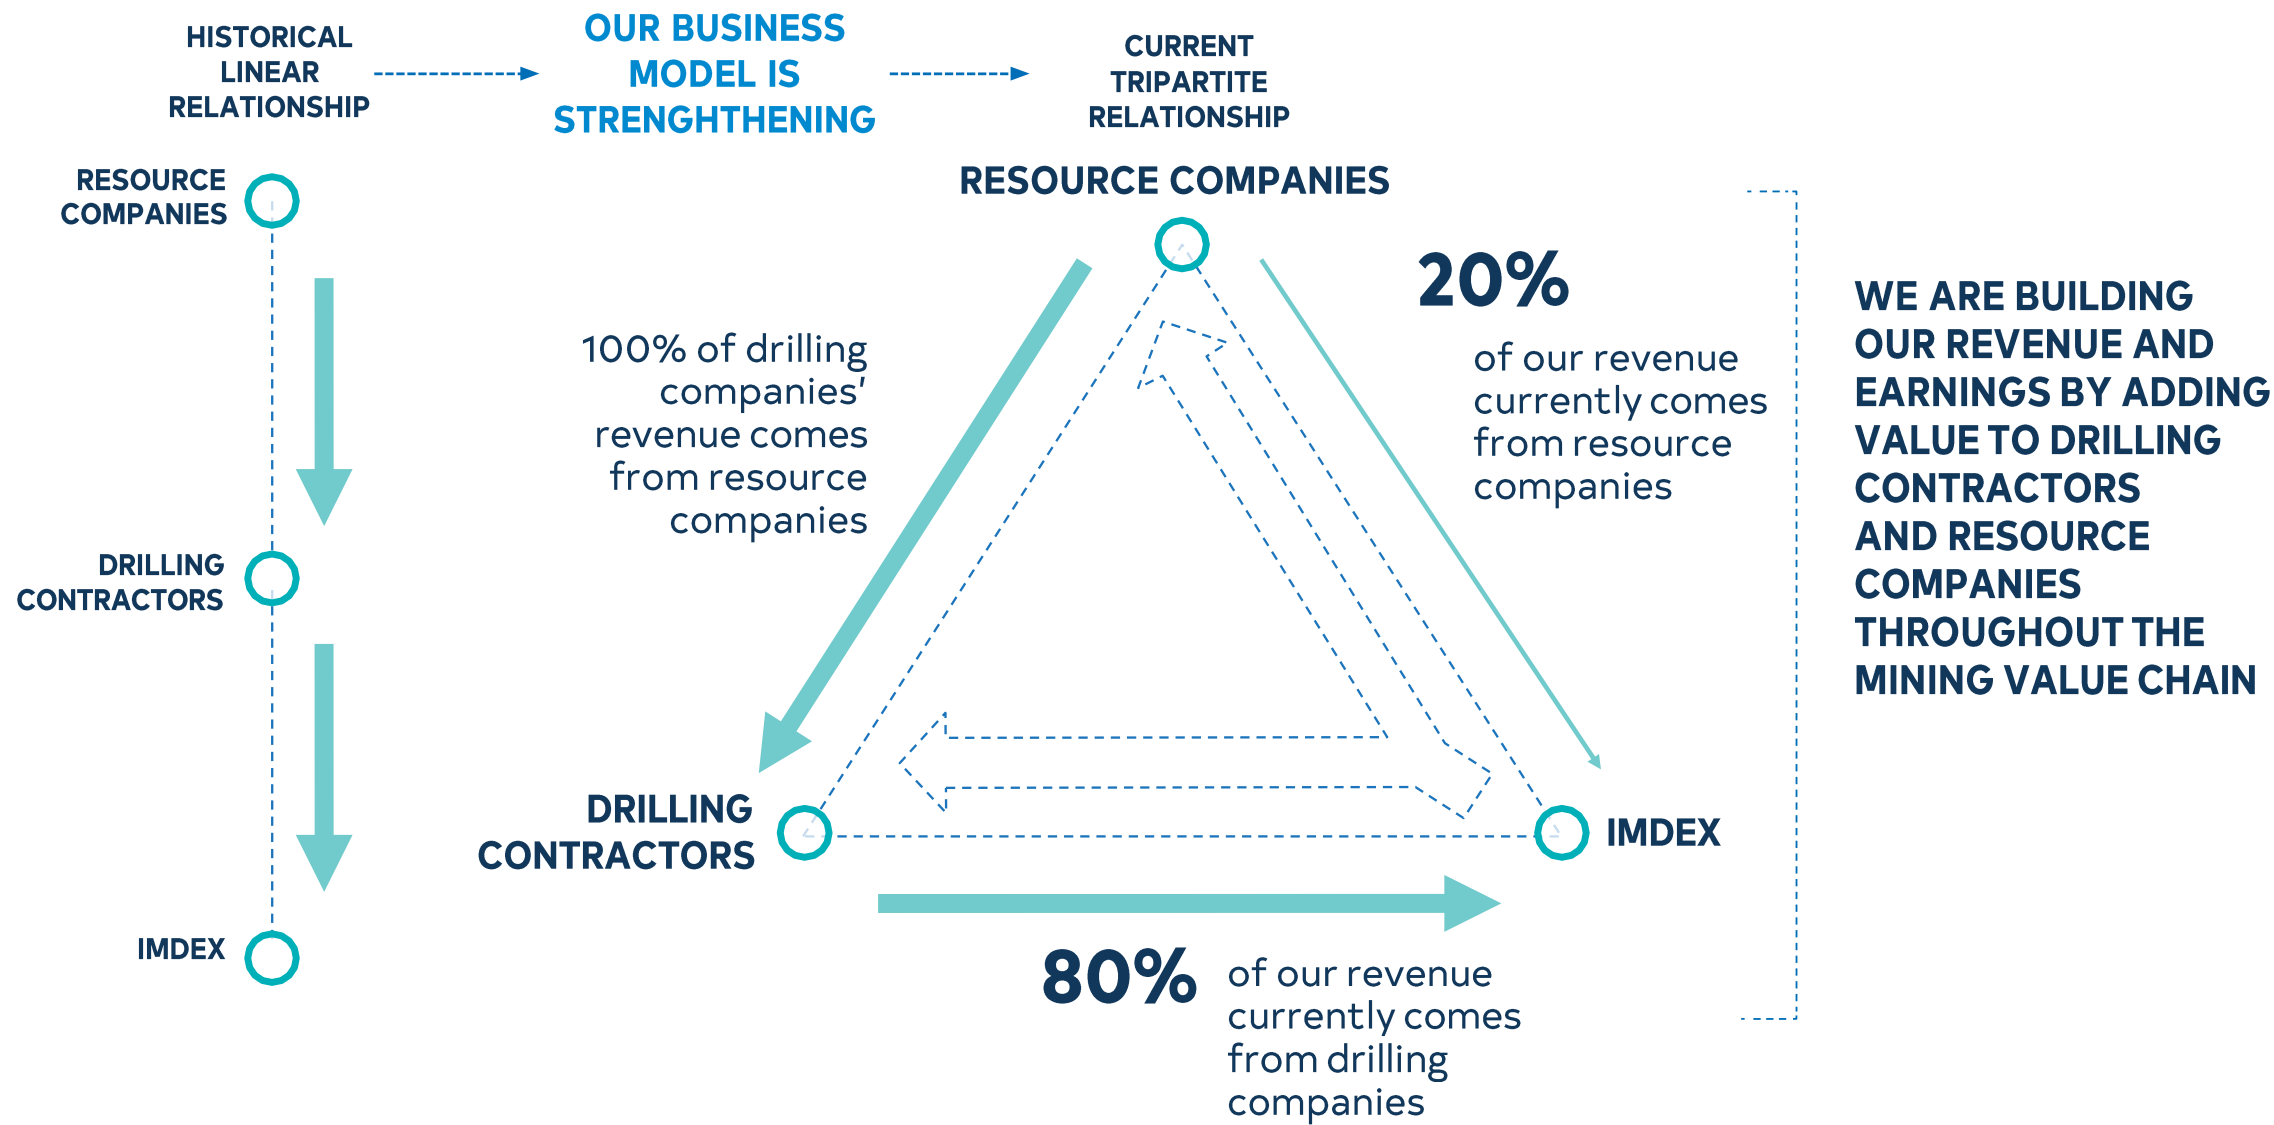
HISTORICAL LINEAR RELATIONSHIP

OUR BUSINESS MODEL IS STRENGHTHENING

CURRENT TRIPARTITE RELATIONSHIP

RESOURCE COMPANIES

DRILLING CONTRACTORS

IMDEX

RESOURCE COMPANIES

100% of drilling companies' revenue comes from resource companies

20%

of our revenue currently comes from resource companies

DRILLING CONTRACTORS

IMDEX

80%

of our revenue currently comes from drilling companies

WE ARE BUILDING OUR REVENUE AND EARNINGS BY ADDING VALUE TO DRILLING CONTRACTORS AND RESOURCE COMPANIES THROUGHOUT THE MINING VALUE CHAIN